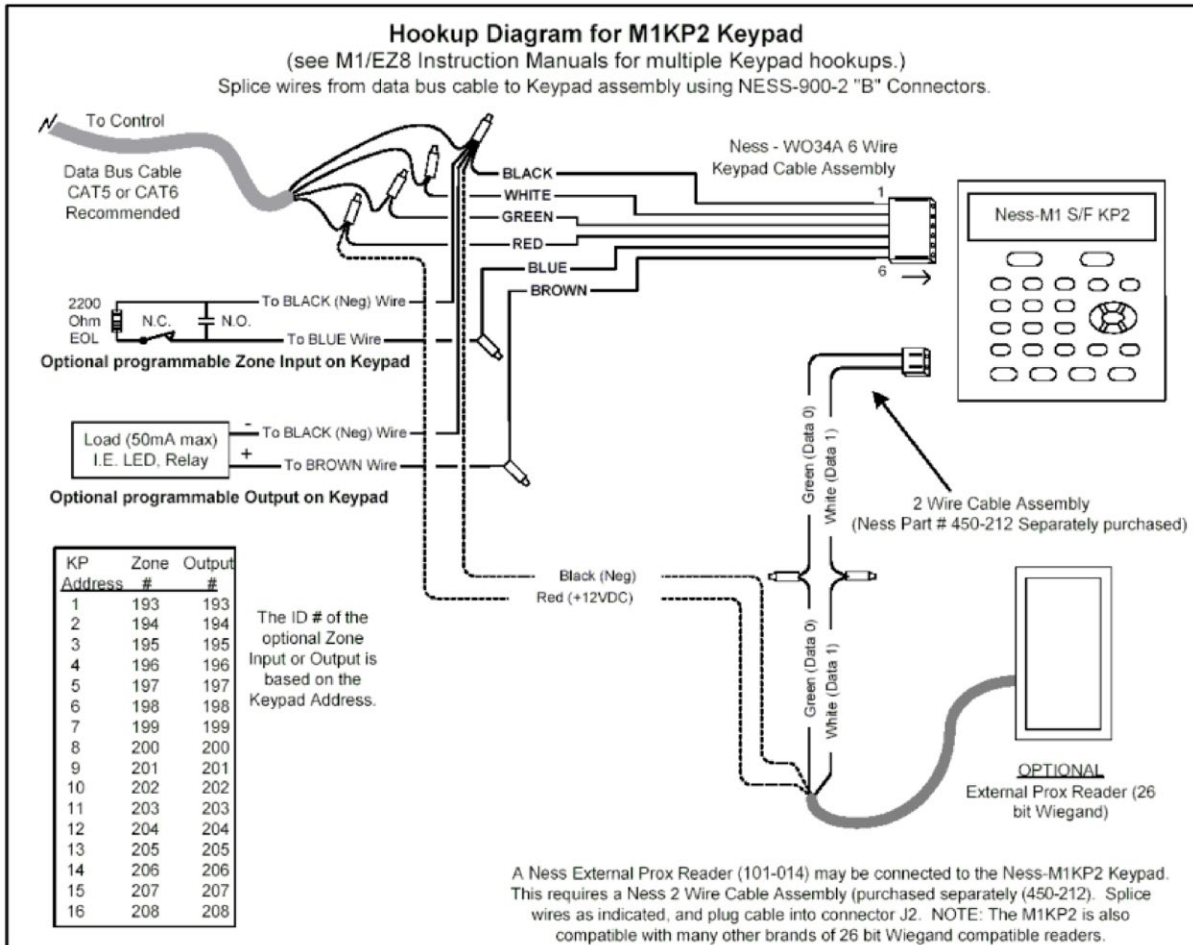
Hookup Diagram for M1KP2 Keypad
(see M1/EZ8 Instruction Manuals for multiple Keypad hookups.)
Splice wires from data bus cable to Keypad assembly using NESS-900-2 "B" Connectors.

To Control

Data Bus Cable CAT5 or CAT6 Recommended

BLACK
WHITE
GREEN
RED
BLUE
BROWN

Ness - WO34A 6 Wire Keypad Cable Assembly

1

6

Ness-M1 S/F KP2

2200 Ohm EOL
N.C.
N.O.
To BLACK (Neg) Wire
To BLUE Wire
Optional programmable Zone Input on Keypad

Load (50mA max) I.E. LED, Relay
-
+
To BLACK (Neg) Wire
To BROWN Wire
Optional programmable Output on Keypad

Green (Data 0)
White (Data 1)

2 Wire Cable Assembly (Ness Part # 450-212 Separately purchased)

| KP Address | Zone # | Output # |
|---|---|---|
| 1 | 193 | 193 |
| 2 | 194 | 194 |
| 3 | 195 | 195 |
| 4 | 196 | 196 |
| 5 | 197 | 197 |
| 6 | 198 | 198 |
| 7 | 199 | 199 |
| 8 | 200 | 200 |
| 9 | 201 | 201 |
| 10 | 202 | 202 |
| 11 | 203 | 203 |
| 12 | 204 | 204 |
| 13 | 205 | 205 |
| 14 | 206 | 206 |
| 15 | 207 | 207 |
| 16 | 208 | 208 |

The ID # of the optional Zone Input or Output is based on the Keypad Address.

Black (Neg)
Red (+12VDC)

Green (Data 0)
White (Data 1)

OPTIONAL
External Prox Reader (26 bit Wiegand)

A Ness External Prox Reader (101-014) may be connected to the Ness-M1KP2 Keypad. This requires a Ness 2 Wire Cable Assembly (purchased separately (450-212). Splice wires as indicated, and plug cable into connector J2. NOTE: The M1KP2 is also compatible with many other brands of 26 bit Wiegand compatible readers.